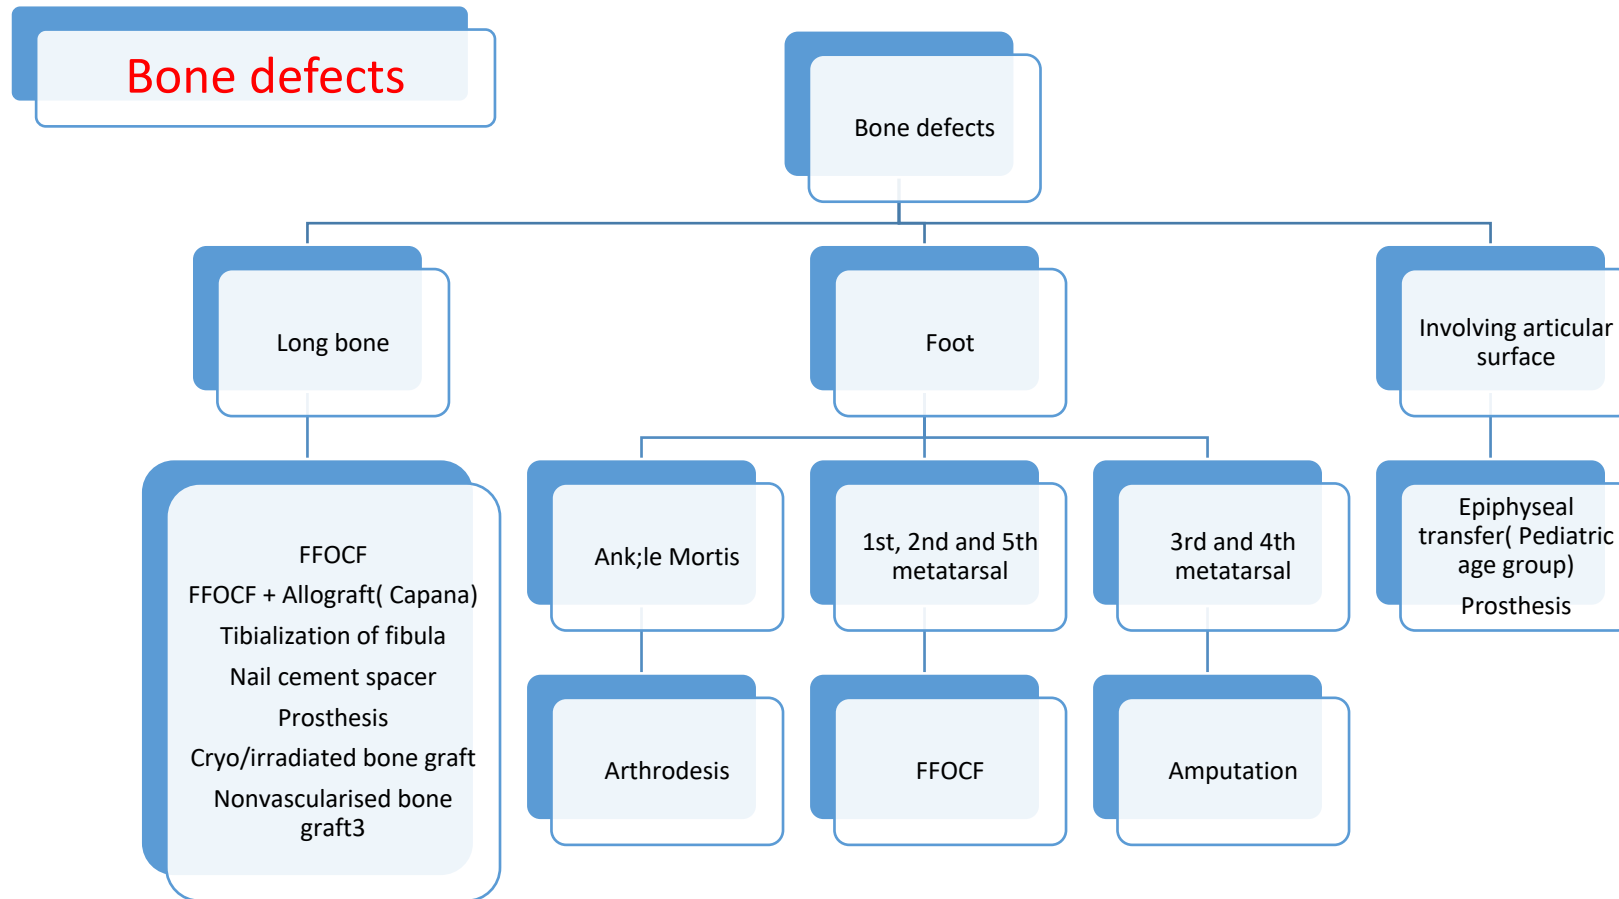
Bone defects

Bone defects

Long bone

Foot

Involving articular surface

FFOCF
FFOCF + Allograft( Capana)
Tibialization of fibula
Nail cement spacer
Prosthesis
Cryo/irradiated bone graft
Nonvascularised bone graft3

Ank;le Mortis

1st, 2nd and 5th metatarsal

3rd and 4th metatarsal

Epiphyseal transfer( Pediatric age group)
Prosthesis

Arthrodesis

FFOCF

Amputation